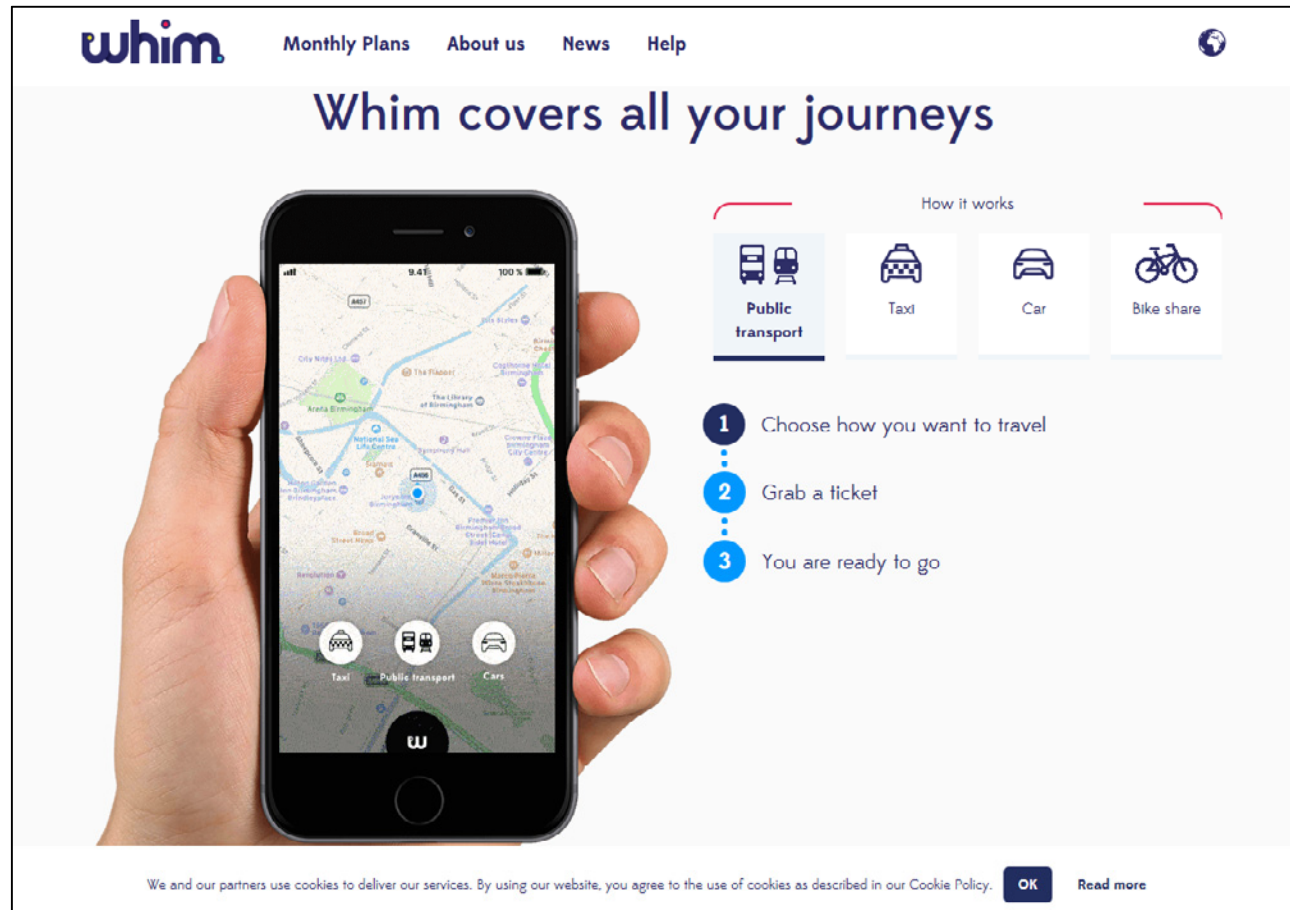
whim

Monthly Plans About us News Help

Whim covers all your journeys

9:41 100 %

A457

City Nites Ltd

The Flapper

The Library of Birmingham

Arena Birmingham

National Sea Life Centre

A456

Taxi Public transport Cars

w

How it works

Public transport

Taxi

Car

Bike share

1 Choose how you want to travel

2 Grab a ticket

3 You are ready to go

We and our partners use cookies to deliver our services. By using our website, you agree to the use of cookies as described in our Cookie Policy. OK Read more